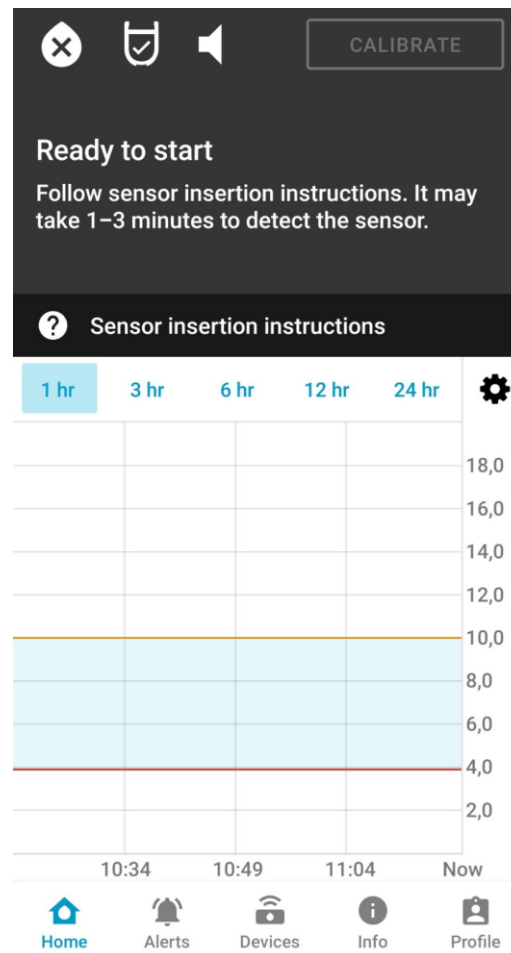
CALIBRATE

Ready to start

Follow sensor insertion instructions. It may take 1–3 minutes to detect the sensor.

Sensor insertion instructions

1 hr 3 hr 6 hr 12 hr 24 hr

18,0
16,0
14,0
12,0
10,0
8,0
6,0
4,0
2,0

10:34 10:49 11:04 Now

Home Alerts Devices Info Profile